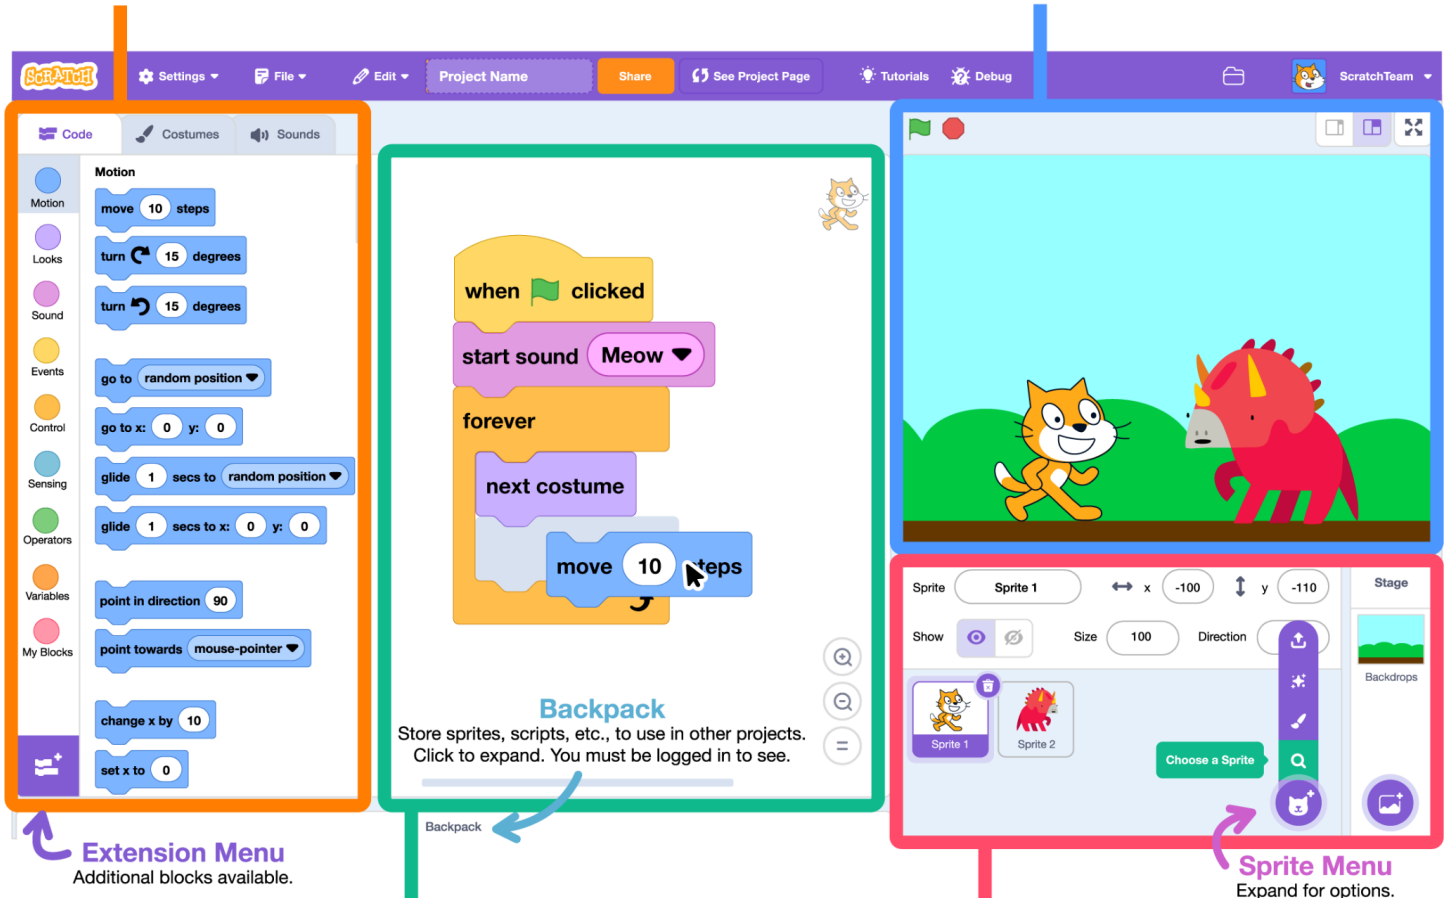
SCRATCH Settings File Edit Project Name Share See Project Page Tutorials Debug ScratchTeam

Code Costumes Sounds

Motion Looks Sound Events Control Sensing Operators Variables My Blocks

Motion

move 10 steps

turn 15 degrees

turn 15 degrees

go to random position

go to x: 0 y: 0

glide 1 secs to random position

glide 1 secs to x: 0 y: 0

point in direction 90

point towards mouse-pointer

change x by 10

set x to 0

when clicked

start sound Meow

forever

next costume

move 10 steps

Backpack
Store sprites, scripts, etc., to use in other projects. Click to expand. You must be logged in to see.

Backpack

Sprite Sprite 1 x -100 y -110

Show Size 100 Direction

Sprite 1 Sprite 2

Choose a Sprite

Stage

Backdrops

Extension Menu
Additional blocks available.

Sprite Menu
Expand for options.